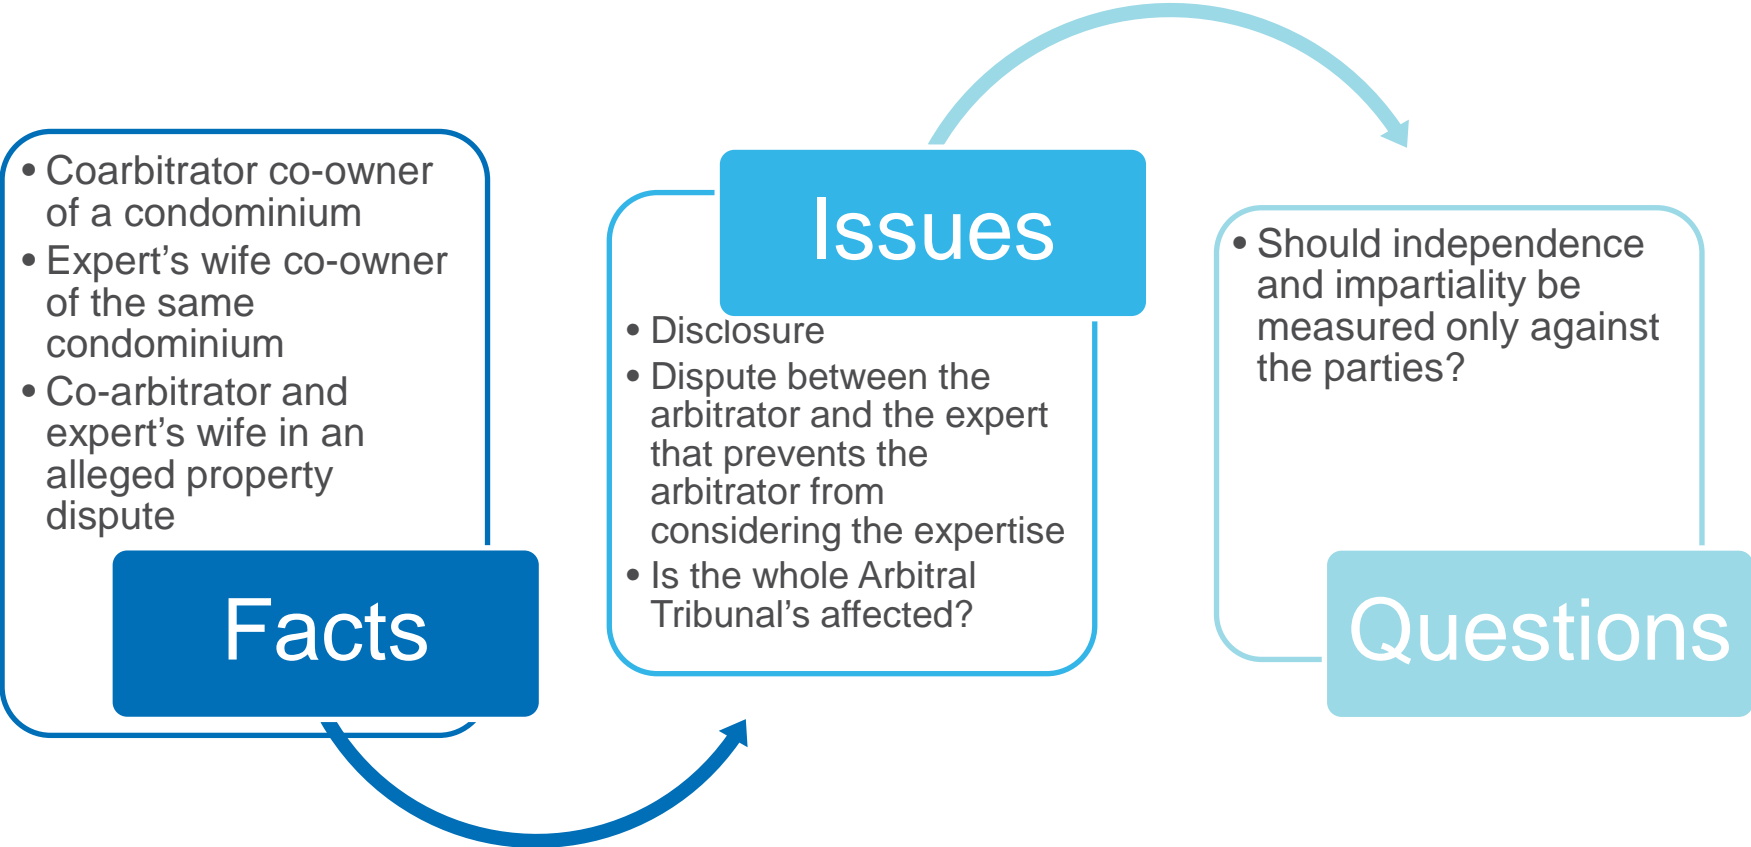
• Coarbitrator co-owner of a condominium
• Expert’s wife co-owner of the same condominium
• Co-arbitrator and expert’s wife in an alleged property dispute

Facts

Issues

• Disclosure
• Dispute between the arbitrator and the expert that prevents the arbitrator from considering the expertise
• Is the whole Arbitral Tribunal’s affected?

• Should independence and impartiality be measured only against the parties?

Questions